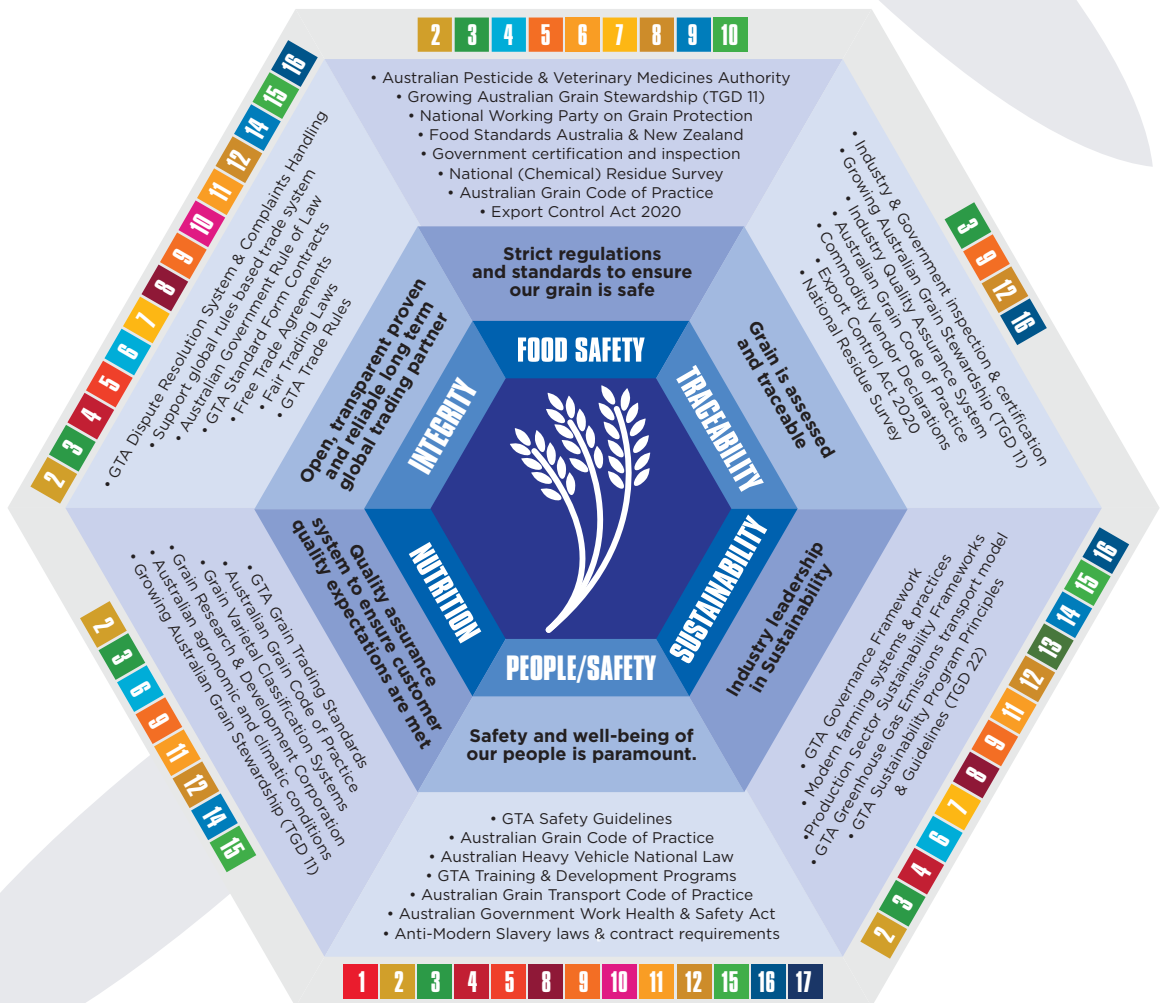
2 3 4 5 6 7 8 9 10

• Australian Pesticide & Veterinary Medicines Authority
• Growing Australian Grain Stewardship (TGD 11)
• National Working Party on Grain Protection
• Food Standards Australia & New Zealand
• Government certification and inspection
• National (Chemical) Residue Survey
• Australian Grain Code of Practice
• Export Control Act 2020

Strict regulations and standards to ensure our grain is safe

FOOD SAFETY

3 9 12 16

• Industry & Government inspection & certification
• Growing Australian Grain Stewardship (TGD 11)
• Industry Quality Assurance System
• Australian Grain Code of Practice
• Commodity Vendor Declarations
• Export Control Act 2020
• National Residue Survey

Grain is assessed and traceable

TRACEABILITY

2 3 4 5 6 7 8 9 10 11 12 14 15 16

• GTA Dispute Resolution System & Complaints Handling
• Support global rules based trade system
• Australian Government Rule of Law
• GTA Standard Form Contracts
• Free Trade Agreements
• Fair Trading Laws
• GTA Trade Rules

Open, transparent proven and reliable long term global trading partner

INTEGRITY

NUTRITION

Quality assurance system to ensure customer quality expectations are met

2 3 6 9 11 12 14 15

• GTA Grain Trading Standards
• Australian Grain Code of Practice
• Grain Varietal Classification Systems
• Grain Research & Development Corporation
• Australian agronomic and climatic conditions
• Growing Australian Grain Stewardship (TGD 11)

SUSTAINABILITY

Industry leadership in Sustainability

2 3 4 6 7 8 9 11 12 13 14 15 16

• GTA Governance Framework
• Modern farming systems & practices
•Production Sector Sustainability Frameworks
• GTA Greenhouse Gas Emissions transport model
• GTA Sustainability Program Principles & Guidelines (TGD 22)

PEOPLE/SAFETY

Safety and well-being of our people is paramount.

• GTA Safety Guidelines
• Australian Grain Code of Practice
• Australian Heavy Vehicle National Law
• GTA Training & Development Programs
• Australian Grain Transport Code of Practice
• Australian Government Work Health & Safety Act
• Anti-Modern Slavery laws & contract requirements

1 2 3 4 5 8 9 10 11 12 15 16 17